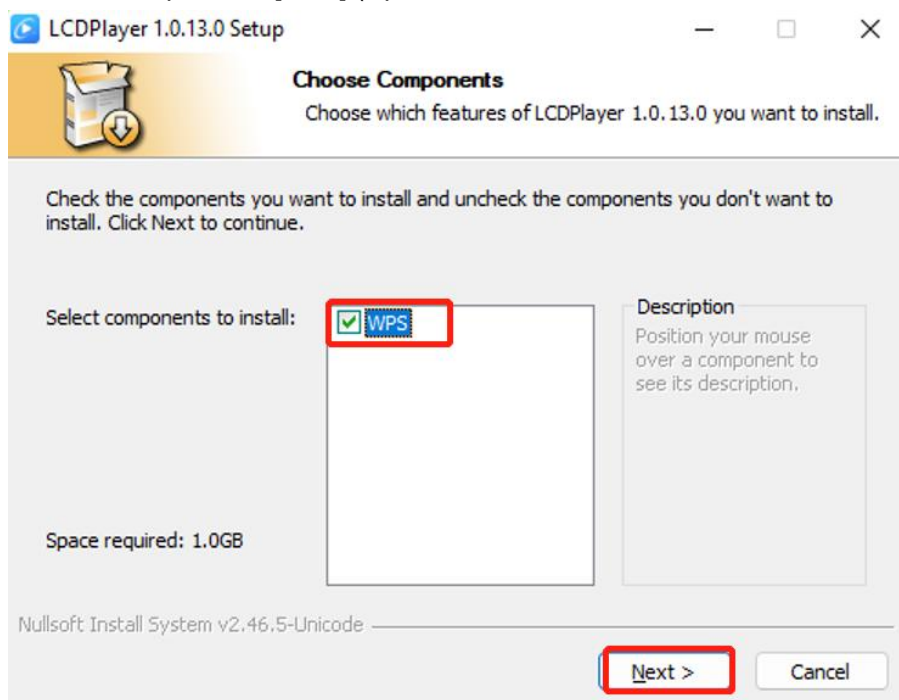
LCDPlayer 1.0.13.0 Setup

Choose Components

Choose which features of LCDPlayer 1.0.13.0 you want to install.

Check the components you want to install and uncheck the components you don't want to install. Click Next to continue.

Select components to install:

WPS

Description

Position your mouse over a component to see its description.

Space required: 1.0GB

Nullsoft Install System v2.46.5-Unicode

Next >

Cancel